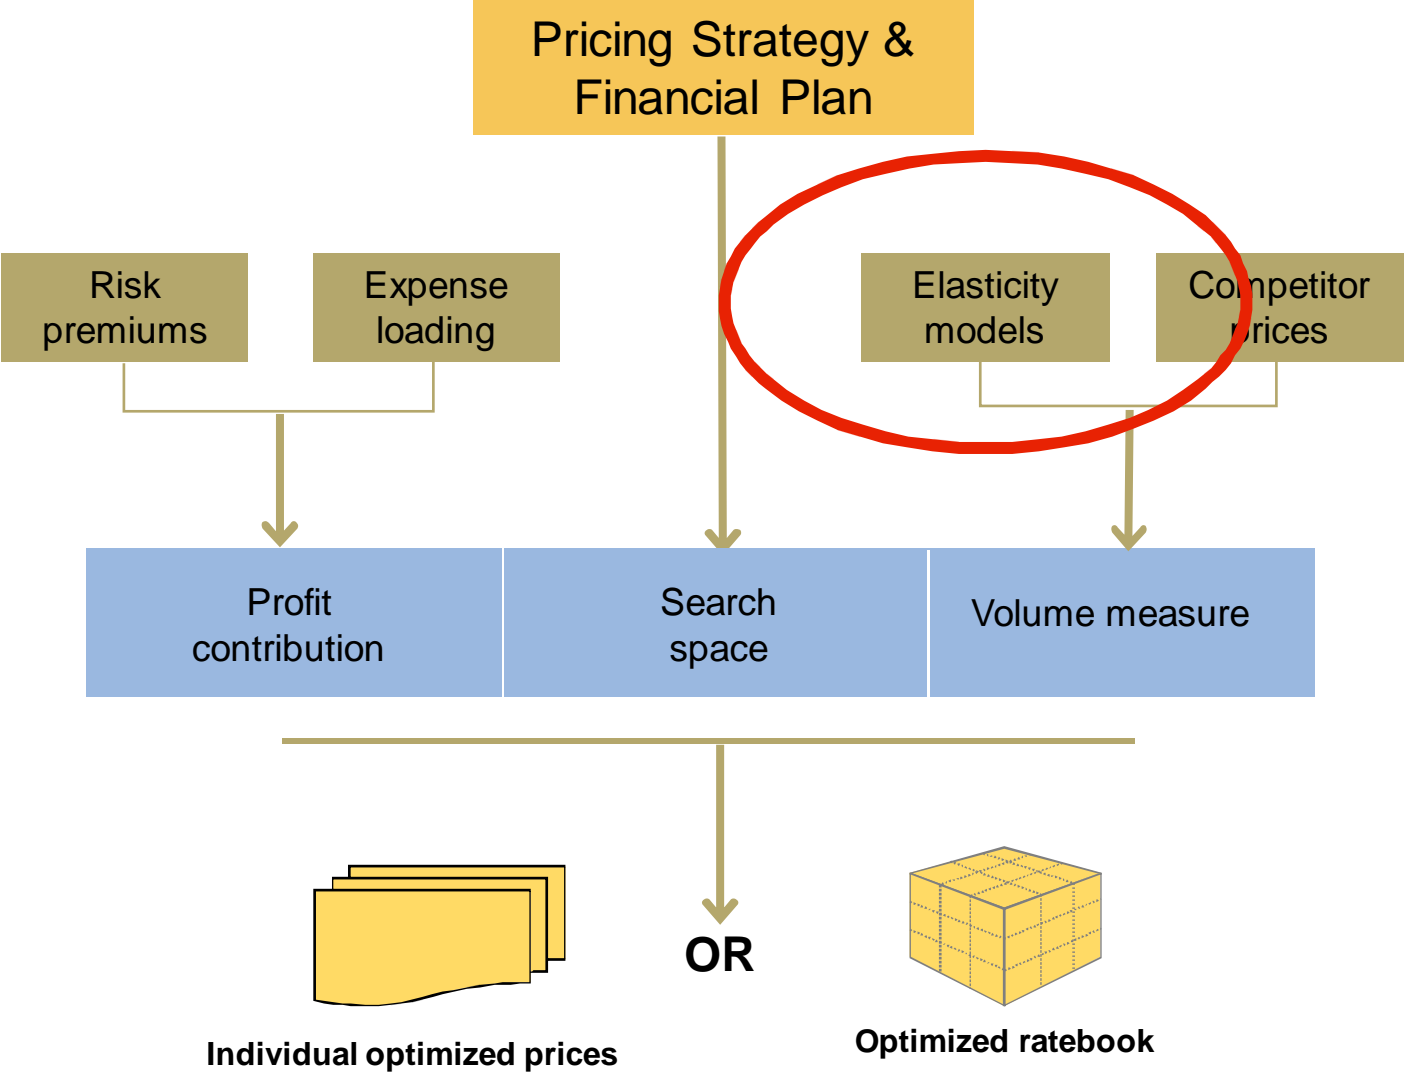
Pricing Strategy & Financial Plan

Risk premiums

Expense loading

Elasticity models

Co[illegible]petitor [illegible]rices

Profit contribution

Search space

Volume measure

OR

Individual optimized prices

Optimized ratebook